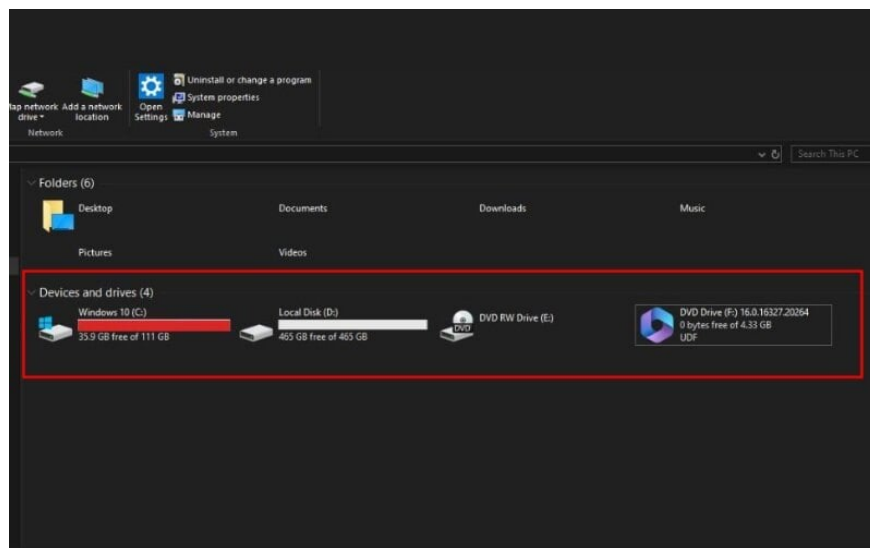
lap network drive ▾ Add a network location
Network

Open Settings
Uninstall or change a program
System properties
Manage
System

Search This PC

Folders (6)

Desktop
Documents
Downloads
Music
Pictures
Videos

Devices and drives (4)

Windows 10 (C:)
35.9 GB free of 111 GB

Local Disk (D:)
465 GB free of 465 GB

DVD RW Drive (E:)
DVD

DVD Drive (F:) 16.0.16327.20264
0 bytes free of 4.33 GB
UDF